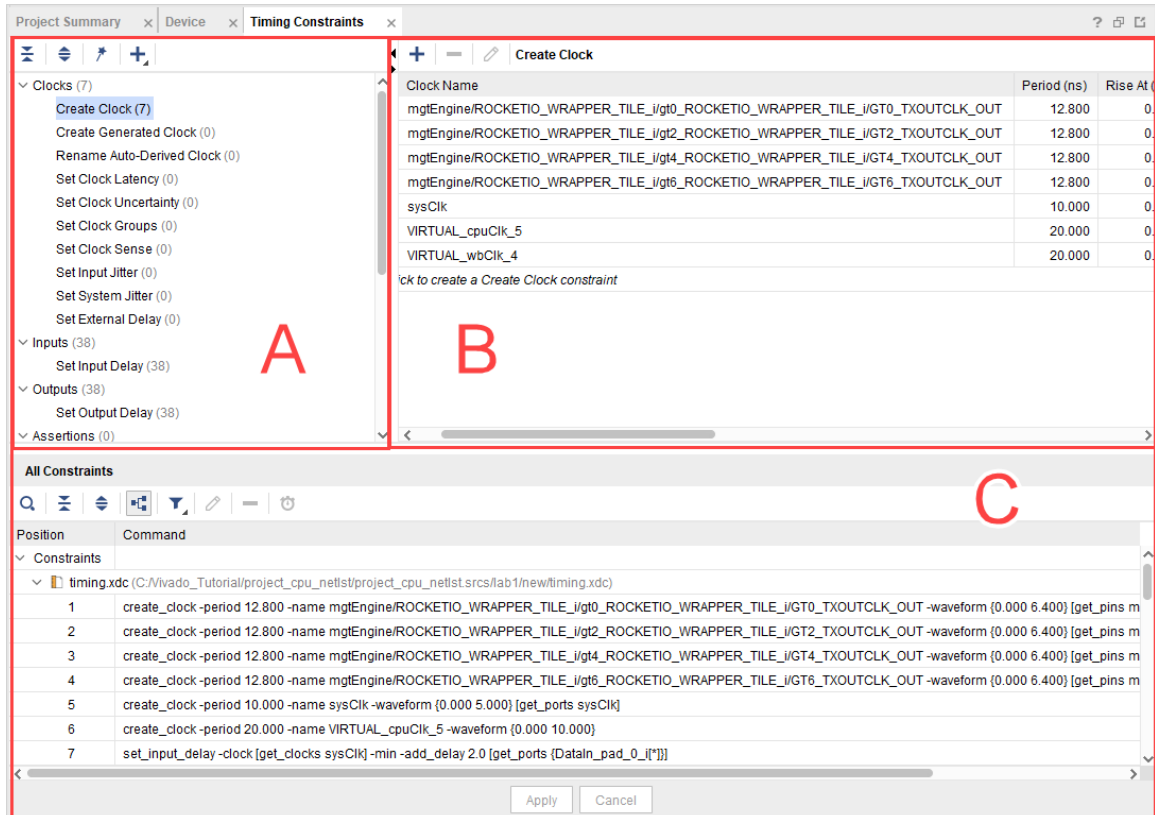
Project Summary × Device × Timing Constraints ×

? ⧉ ⤢

Clocks (7)
Create Clock (7)
Create Generated Clock (0)
Rename Auto-Derived Clock (0)
Set Clock Latency (0)
Set Clock Uncertainty (0)
Set Clock Groups (0)
Set Clock Sense (0)
Set Input Jitter (0)
Set System Jitter (0)
Set External Delay (0)
Inputs (38)
Set Input Delay (38)
Outputs (38)
Set Output Delay (38)
Assertions (0)

A

Create Clock

| Clock Name | Period (ns) | Rise At ( |
|---|---|---|
| mgtEngine/ROCKETIO_WRAPPER_TILE_i/gt0_ROCKETIO_WRAPPER_TILE_i/GT0_TXOUTCLK_OUT | 12.800 | 0. |
| mgtEngine/ROCKETIO_WRAPPER_TILE_i/gt2_ROCKETIO_WRAPPER_TILE_i/GT2_TXOUTCLK_OUT | 12.800 | 0. |
| mgtEngine/ROCKETIO_WRAPPER_TILE_i/gt4_ROCKETIO_WRAPPER_TILE_i/GT4_TXOUTCLK_OUT | 12.800 | 0. |
| mgtEngine/ROCKETIO_WRAPPER_TILE_i/gt6_ROCKETIO_WRAPPER_TILE_i/GT6_TXOUTCLK_OUT | 12.800 | 0. |
| sysClk | 10.000 | 0. |
| VIRTUAL_cpuClk_5 | 20.000 | 0. |
| VIRTUAL_wbClk_4 | 20.000 | 0. |

ick to create a Create Clock constraint

B

All Constraints

C

| Position | Command |
|---|---|
| Constraints | |
| timing.xdc (C:/Vivado_Tutorial/project_cpu_netlst/project_cpu_netlst.srcs/lab1/new/timing.xdc) | |
| 1 | create_clock -period 12.800 -name mgtEngine/ROCKETIO_WRAPPER_TILE_i/gt0_ROCKETIO_WRAPPER_TILE_i/GT0_TXOUTCLK_OUT -waveform {0.000 6.400} [get_pins m |
| 2 | create_clock -period 12.800 -name mgtEngine/ROCKETIO_WRAPPER_TILE_i/gt2_ROCKETIO_WRAPPER_TILE_i/GT2_TXOUTCLK_OUT -waveform {0.000 6.400} [get_pins m |
| 3 | create_clock -period 12.800 -name mgtEngine/ROCKETIO_WRAPPER_TILE_i/gt4_ROCKETIO_WRAPPER_TILE_i/GT4_TXOUTCLK_OUT -waveform {0.000 6.400} [get_pins m |
| 4 | create_clock -period 12.800 -name mgtEngine/ROCKETIO_WRAPPER_TILE_i/gt6_ROCKETIO_WRAPPER_TILE_i/GT6_TXOUTCLK_OUT -waveform {0.000 6.400} [get_pins m |
| 5 | create_clock -period 10.000 -name sysClk -waveform {0.000 5.000} [get_ports sysClk] |
| 6 | create_clock -period 20.000 -name VIRTUAL_cpuClk_5 -waveform {0.000 10.000} |
| 7 | set_input_delay -clock [get_clocks sysClk] -min -add_delay 2.0 [get_ports {DataIn_pad_0_i[*]}] |

Apply Cancel